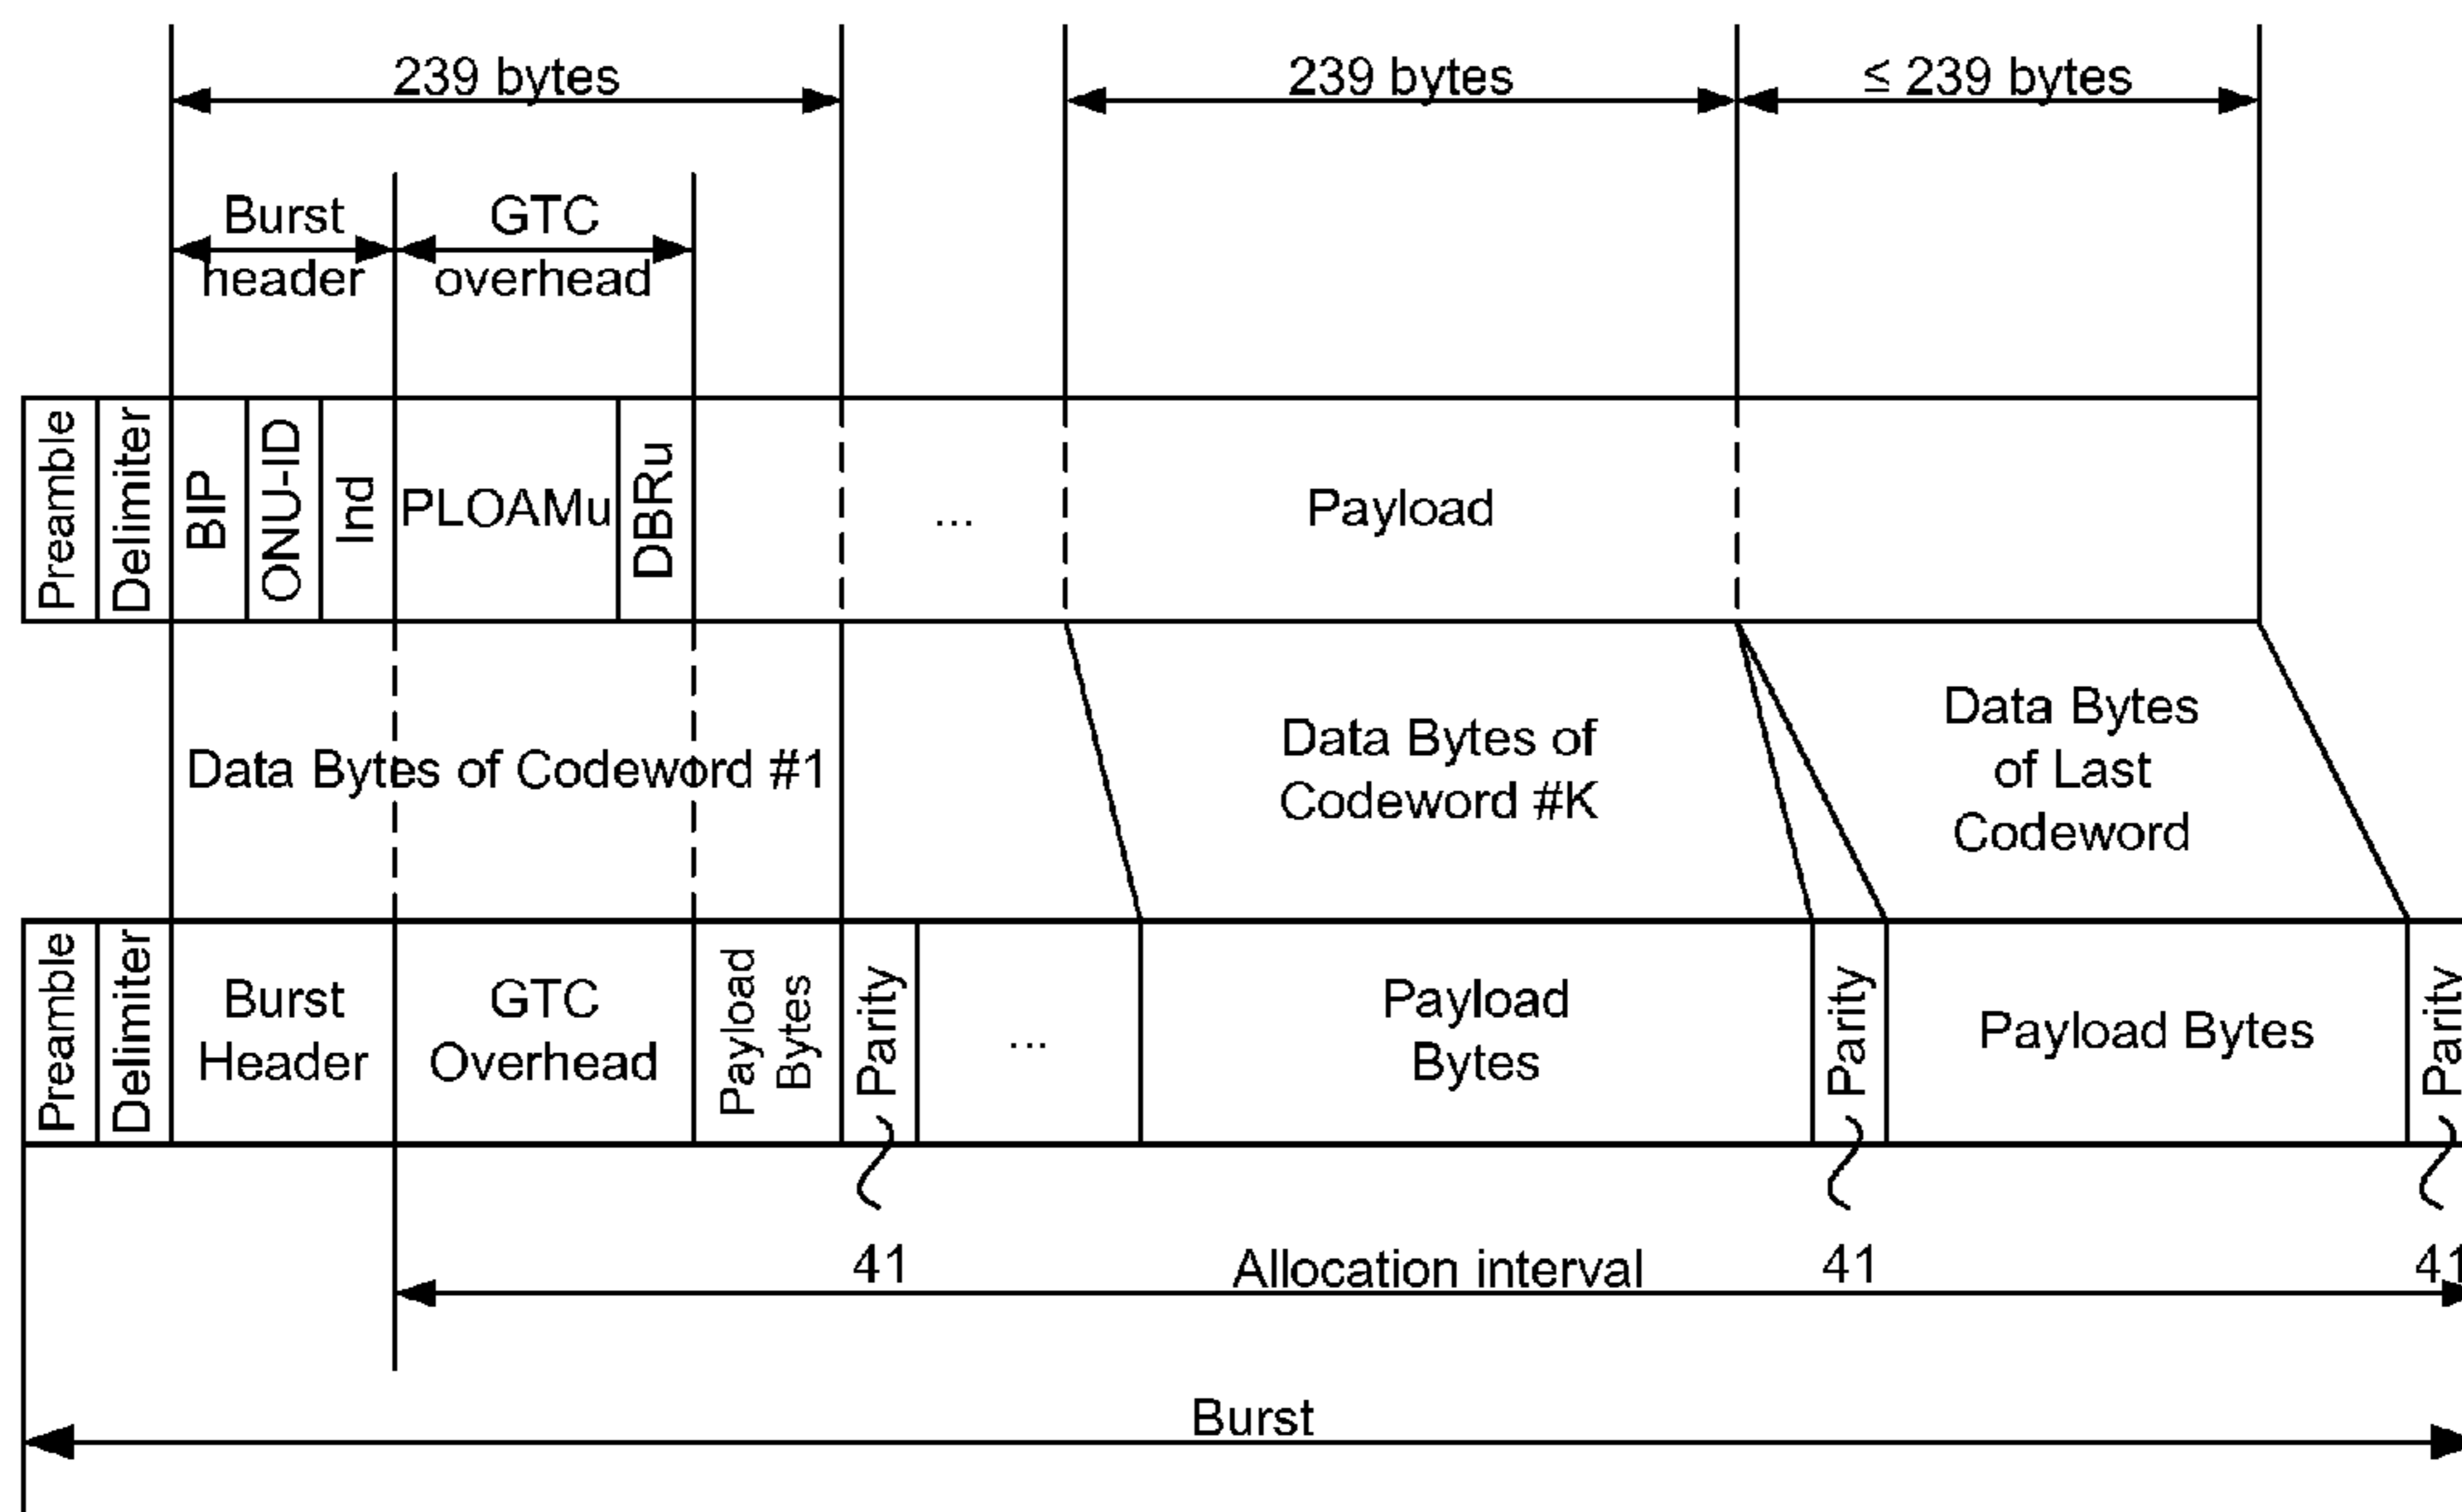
239 bytes
239 bytes
≤ 239 bytes

Burst header
GTC overhead

Preamble
Delimiter
BIP
ONU-ID
Ind
PLOAMu
DBRu
...
Payload

Data Bytes of Codeword #1
Data Bytes of Codeword #K
Data Bytes of Last Codeword

Preamble
Delimiter
Burst Header
GTC Overhead
Payload Bytes
Parity
...
Payload Bytes
Parity
Payload Bytes
Parity

41
Allocation interval
41
41

Burst